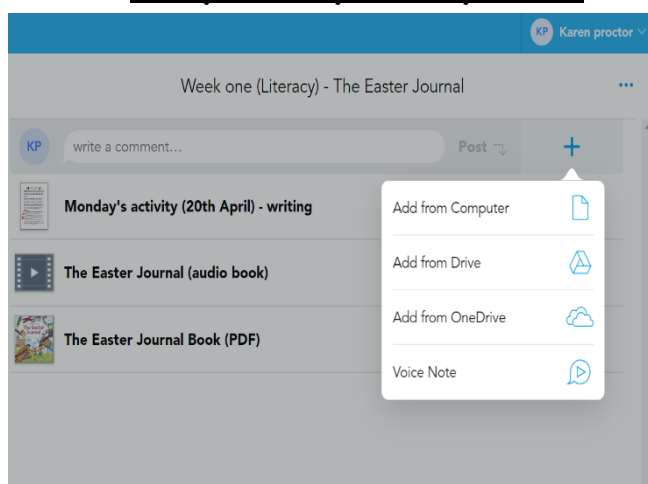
KP Karen proctor

Week one (Literacy) - The Easter Journal

...

KP

write a comment...

Post

+

Monday's activity (20th April) - writing

The Easter Journal (audio book)

The Easter Journal Book (PDF)

Add from Computer

Add from Drive

Add from OneDrive

Voice Note